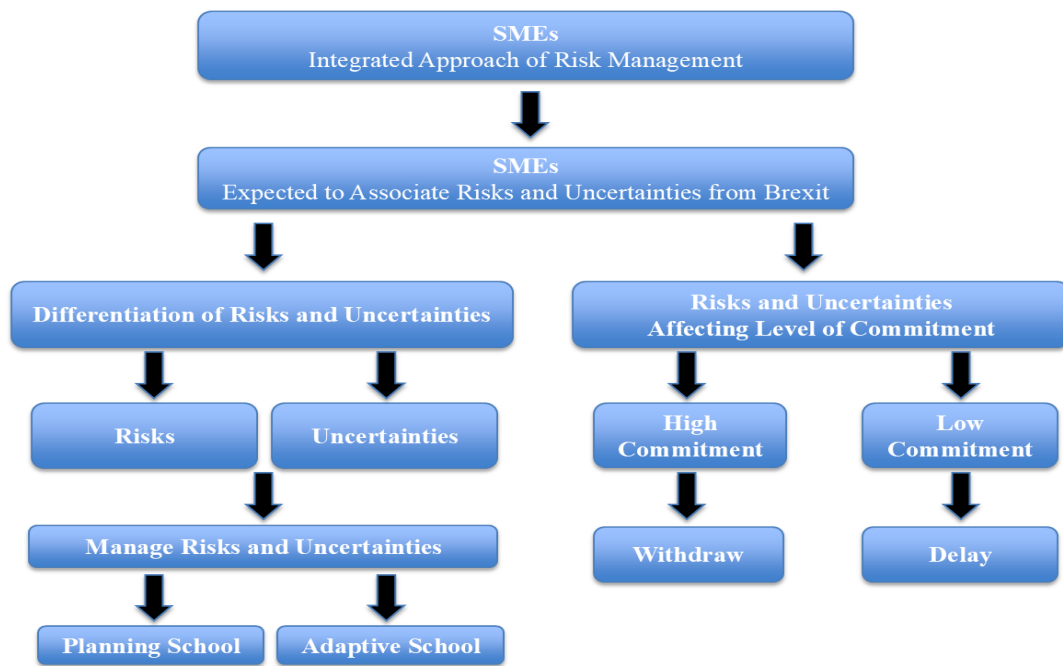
SMEs
Integrated Approach of Risk Management

SMEs
Expected to Associate Risks and Uncertainties from Brexit

Differentiation of Risks and Uncertainties

Risks

Uncertainties

Manage Risks and Uncertainties

Planning School

Adaptive School

Risks and Uncertainties
Affecting Level of Commitment

High Commitment

Withdraw

Low Commitment

Delay